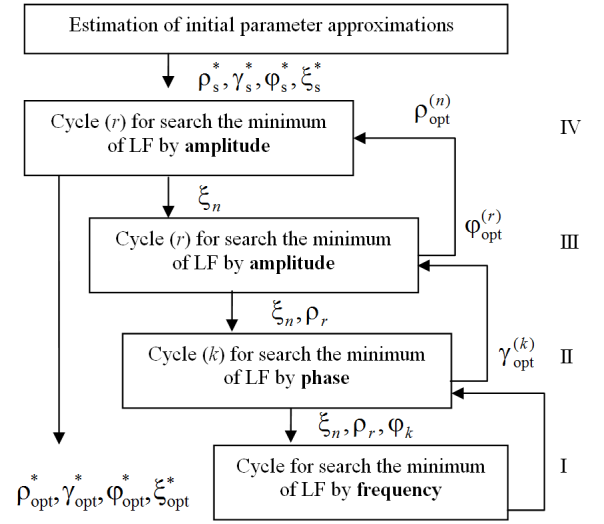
Estimation of initial parameter approximations

$\rho_s^*, \gamma_s^*, \varphi_s^*, \xi_s^*$

Cycle $(r)$ for search the minimum of LF by **amplitude**

$\rho_{opt}^{(n)}$

IV

$\xi_n$

Cycle $(r)$ for search the minimum of LF by **amplitude**

$\varphi_{opt}^{(r)}$

III

$\xi_n, \rho_r$

Cycle $(k)$ for search the minimum of LF by **phase**

$\gamma_{opt}^{(k)}$

II

$\xi_n, \rho_r, \varphi_k$

$\rho_{opt}^*, \gamma_{opt}^*, \varphi_{opt}^*, \xi_{opt}^*$

Cycle for search the minimum of LF by **frequency**

I